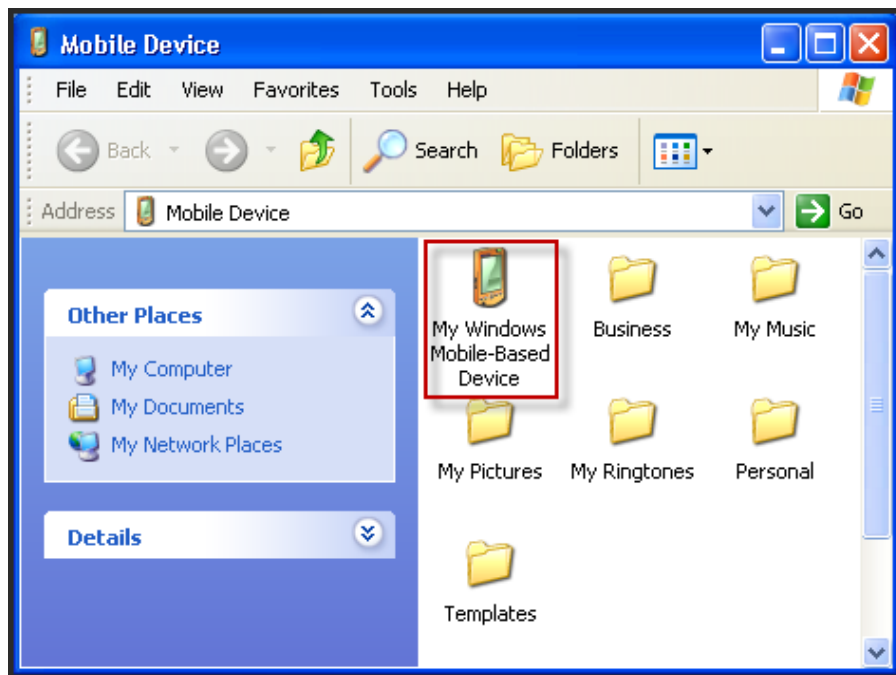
Mobile Device

File Edit View Favorites Tools Help

Back Search Folders

Address Mobile Device Go

Other Places

My Computer
My Documents
My Network Places

Details

My Windows Mobile-Based Device
Business
My Music
My Pictures
My Ringtones
Personal
Templates